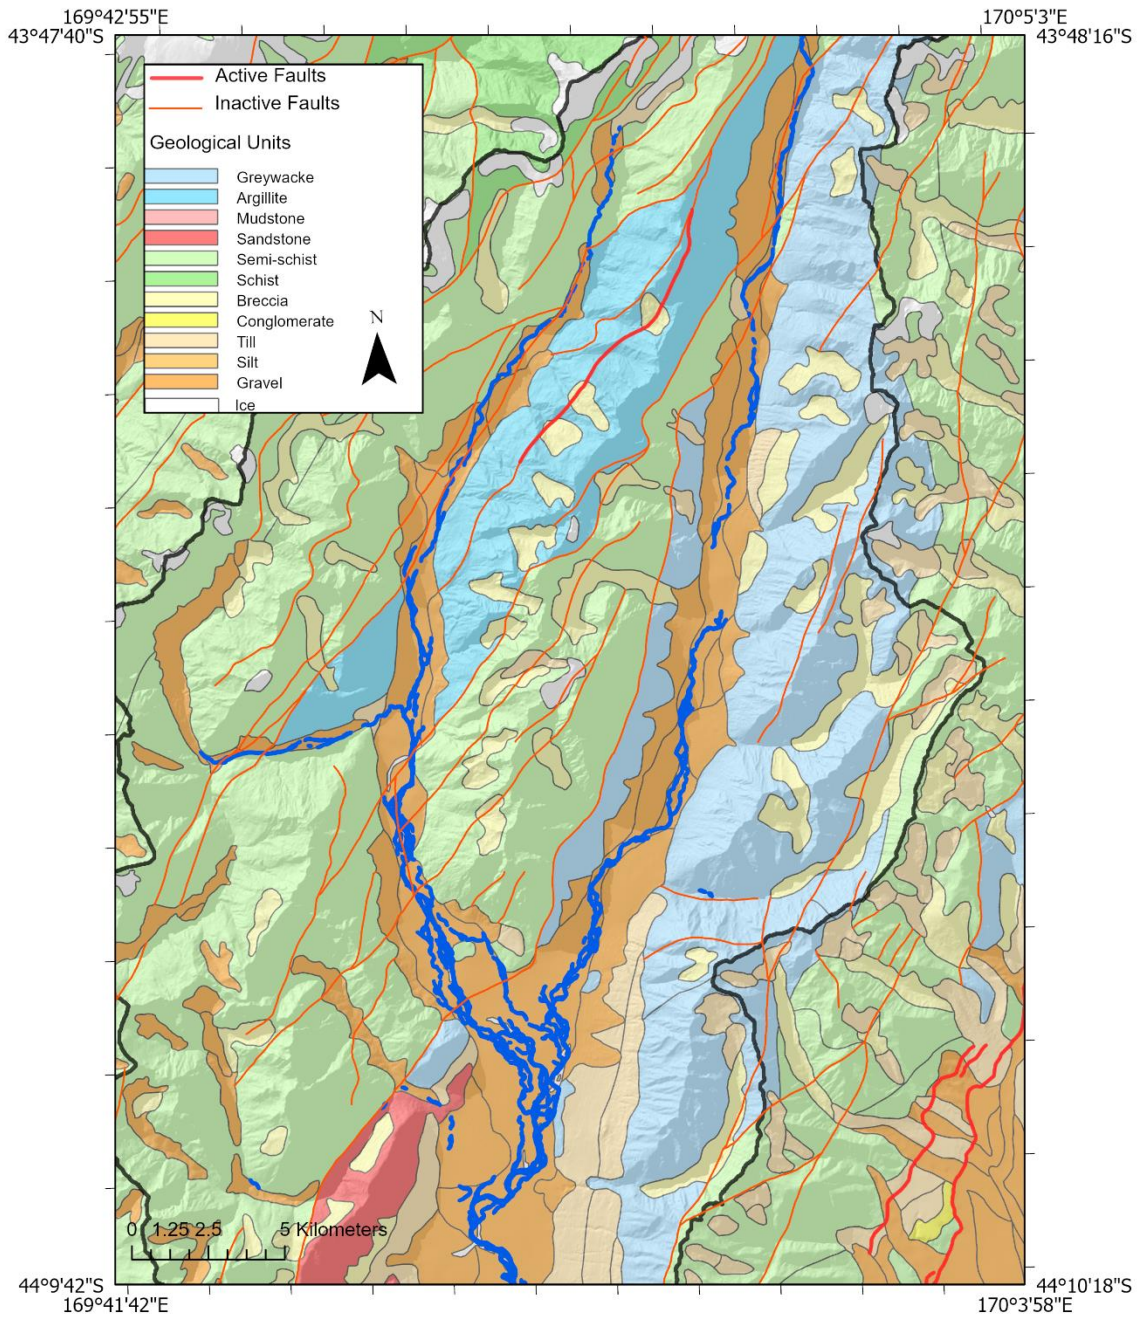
169°42'55"E
170°5'3"E
43°47'40"S
43°48'16"S

Active Faults
Inactive Faults

Geological Units
Greywacke
Argillite
Mudstone
Sandstone
Semi-schist
Schist
Breccia
Conglomerate
Till
Silt
Gravel
Ice

N

0 1.25 2.5 5 Kilometers

44°9'42"S
44°10'18"S
169°41'42"E
170°3'58"E